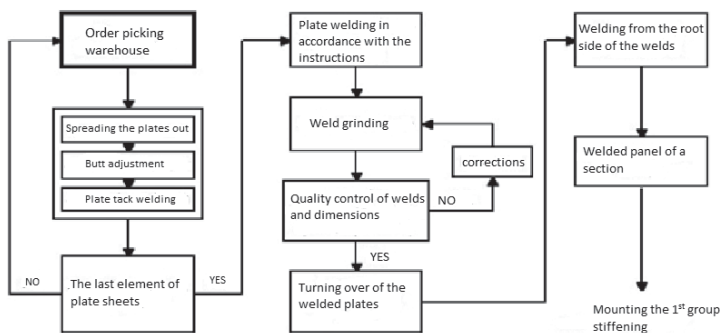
Order picking warehouse

Spreading the plates out

Butt adjustment

Plate tack welding

The last element of plate sheets

NO

YES

Plate welding in accordance with the instructions

Weld grinding

corrections

Quality control of welds and dimensions

NO

YES

Turning over of the welded plates

Welding from the root side of the welds

Welded panel of a section

Mounting the 1$^{st}$ group stiffening